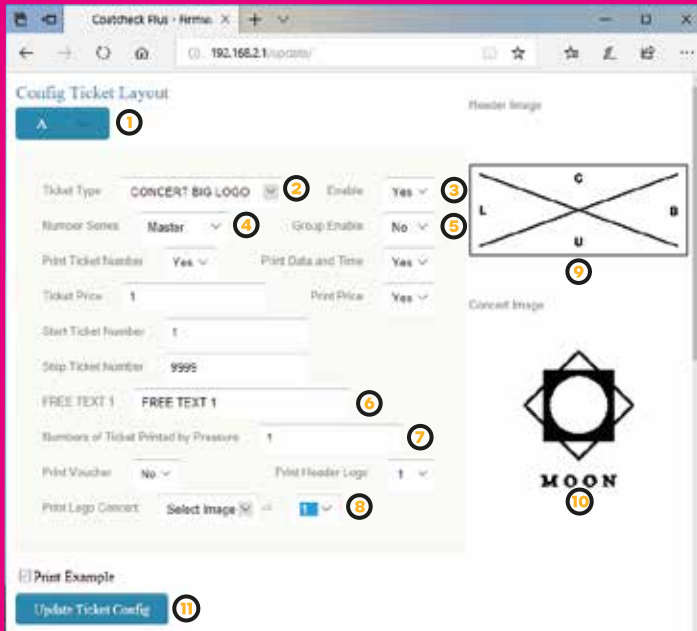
Coatcheck Plus - Firmw ×

192.168.2.1/upcats/

Config Ticket Layout

A

1

Header Image

Ticket Type CONCERT BIG LOGO 2 Enable Yes 3

Number Series Master 4 Group Enable No 5

Print Ticket Number Yes Print Data and Time Yes

Ticket Price 1 Print Price Yes

Start Ticket Number 1

Stop Ticket Number 9999

FREE TEXT 1 FREE TEXT 1 6

Numbers of Ticket Printed by Pressure 1 7

Print Voucher No Print Header Logo 1

Print Logo Concert Select Image 1 8

C

L

D

U

9

Concert Image

MOON

10

Print Example

Update Ticket Config 11